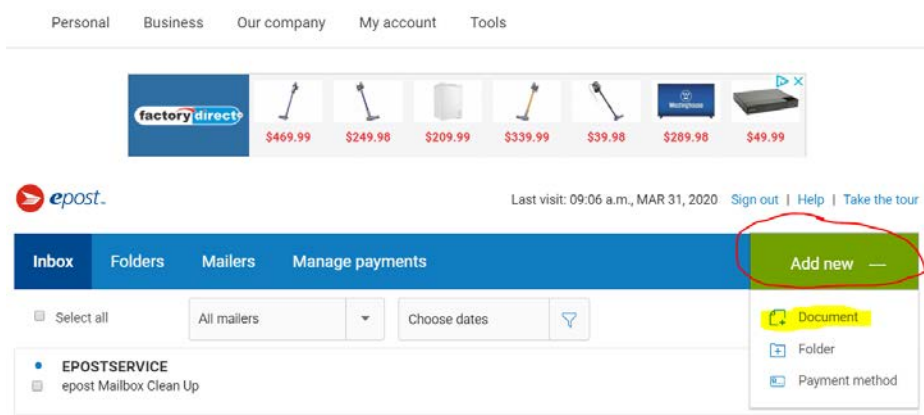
Personal Business Our company My account Tools

factory direct
$469.99 $249.98 $209.99 $339.99 $39.98 $289.98 $49.99

epost

Last visit: 09:06 a.m., MAR 31, 2020 Sign out | Help | Take the tour

Inbox Folders Mailers Manage payments Add new —

Select all All mailers Choose dates

Document
Folder
Payment method

EPOSTSERVICE
epost Mailbox Clean Up